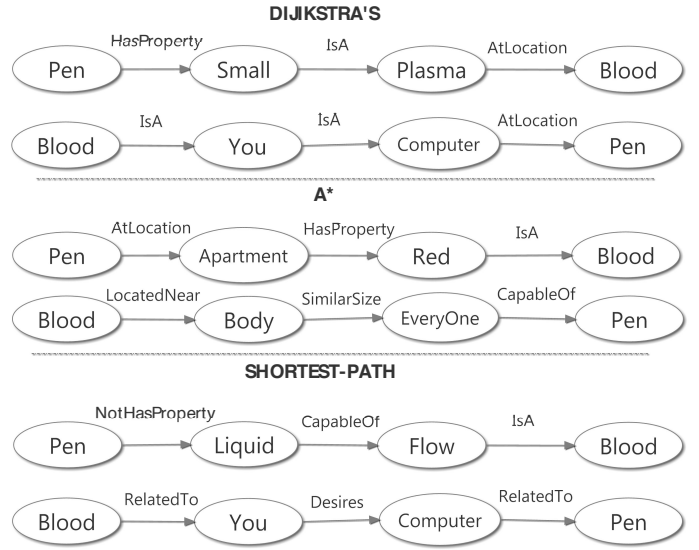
DIJIKSTRA'S

Pen HasProperty Small IsA Plasma AtLocation Blood

Blood IsA You IsA Computer AtLocation Pen

A*

Pen AtLocation Apartment HasProperty Red IsA Blood

Blood LocatedNear Body SimilarSize EveryOne CapableOf Pen

SHORTEST-PATH

Pen NotHasProperty Liquid CapableOf Flow IsA Blood

Blood RelatedTo You Desires Computer RelatedTo Pen